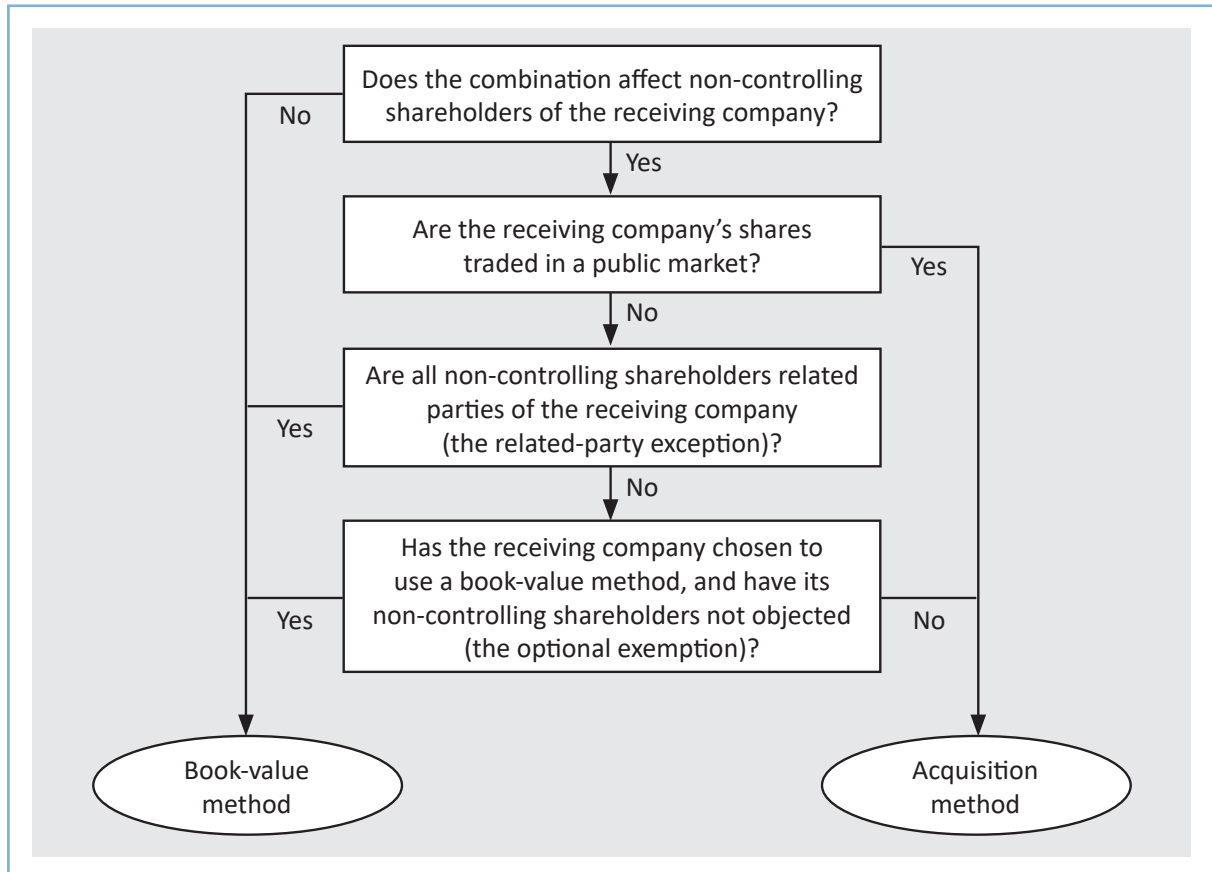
Does the combination affect non-controlling shareholders of the receiving company?

No

Yes

Are the receiving company's shares traded in a public market?

Yes

No

Are all non-controlling shareholders related parties of the receiving company (the related-party exception)?

Yes

No

Has the receiving company chosen to use a book-value method, and have its non-controlling shareholders not objected (the optional exemption)?

Yes

No

Book-value method

Acquisition method